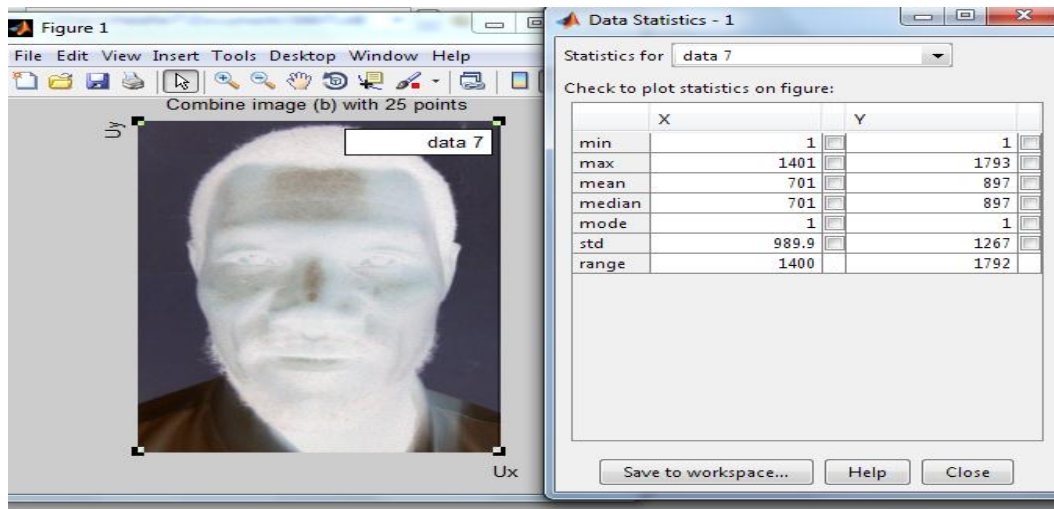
Figure 1

File Edit View Insert Tools Desktop Window Help

Combine image (b) with 25 points

Uy

data 7

Ux

Data Statistics - 1

Statistics for data 7

Check to plot statistics on figure:

| | X | | Y | |
|---|---|---|---|---|
| min | 1 | | 1 | |
| max | 1401 | | 1793 | |
| mean | 701 | | 897 | |
| median | 701 | | 897 | |
| mode | 1 | | 1 | |
| std | 989.9 | | 1267 | |
| range | 1400 | | 1792 | |

Save to workspace... Help Close